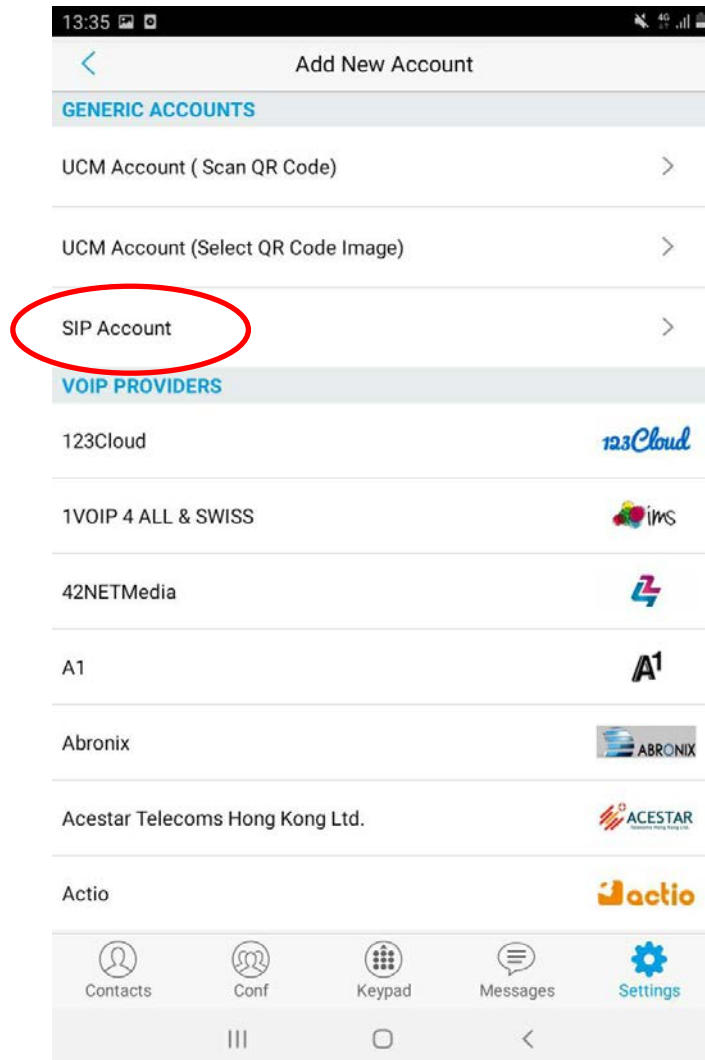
13:35

Add New Account

GENERIC ACCOUNTS

UCM Account ( Scan QR Code)

UCM Account (Select QR Code Image)

SIP Account

VOIP PROVIDERS

123Cloud

123Cloud

1VOIP 4 ALL & SWISS

ims

42NETMedia

A1

A1

Abronix

ABRONIX

Acestar Telecoms Hong Kong Ltd.

ACESTAR

Actio

actio

Contacts

Conf

Keypad

Messages

Settings